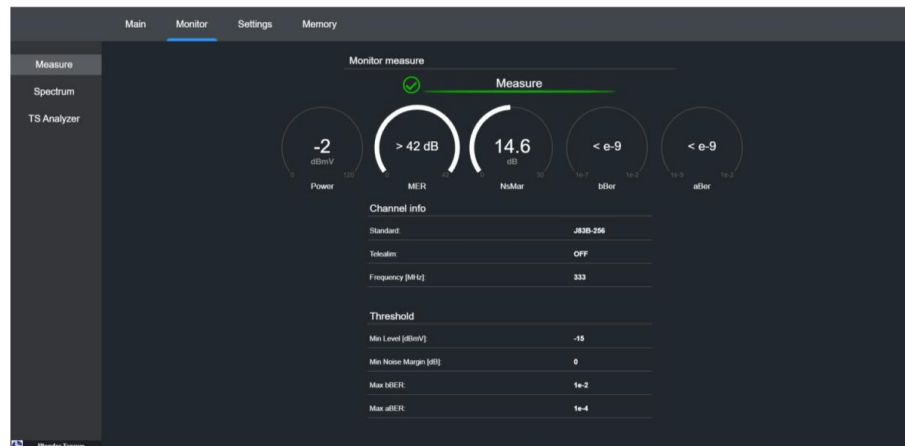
Main Monitor Settings Memory

Measure
Spectrum
TS Analyzer

Monitor measure

Measure

-2
dBmV
0 120
Power

> 42 dB
0 42
MER

14.6
dB
0 30
NsMar

< e-9
1e-7 1e-2
bBer

< e-9
1e-9 1e-2
aBer

Channel info

| | |
|---|---|
| Standard: | J83B-256 |
| Telealim: | OFF |
| Frequency [MHz]: | 333 |

Threshold

| | |
|---|---|
| Min Level [dBmV]: | -15 |
| Min Noise Margin [dB]: | 0 |
| Max bBER: | 1e-2 |
| Max aBER: | 1e-4 |

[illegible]